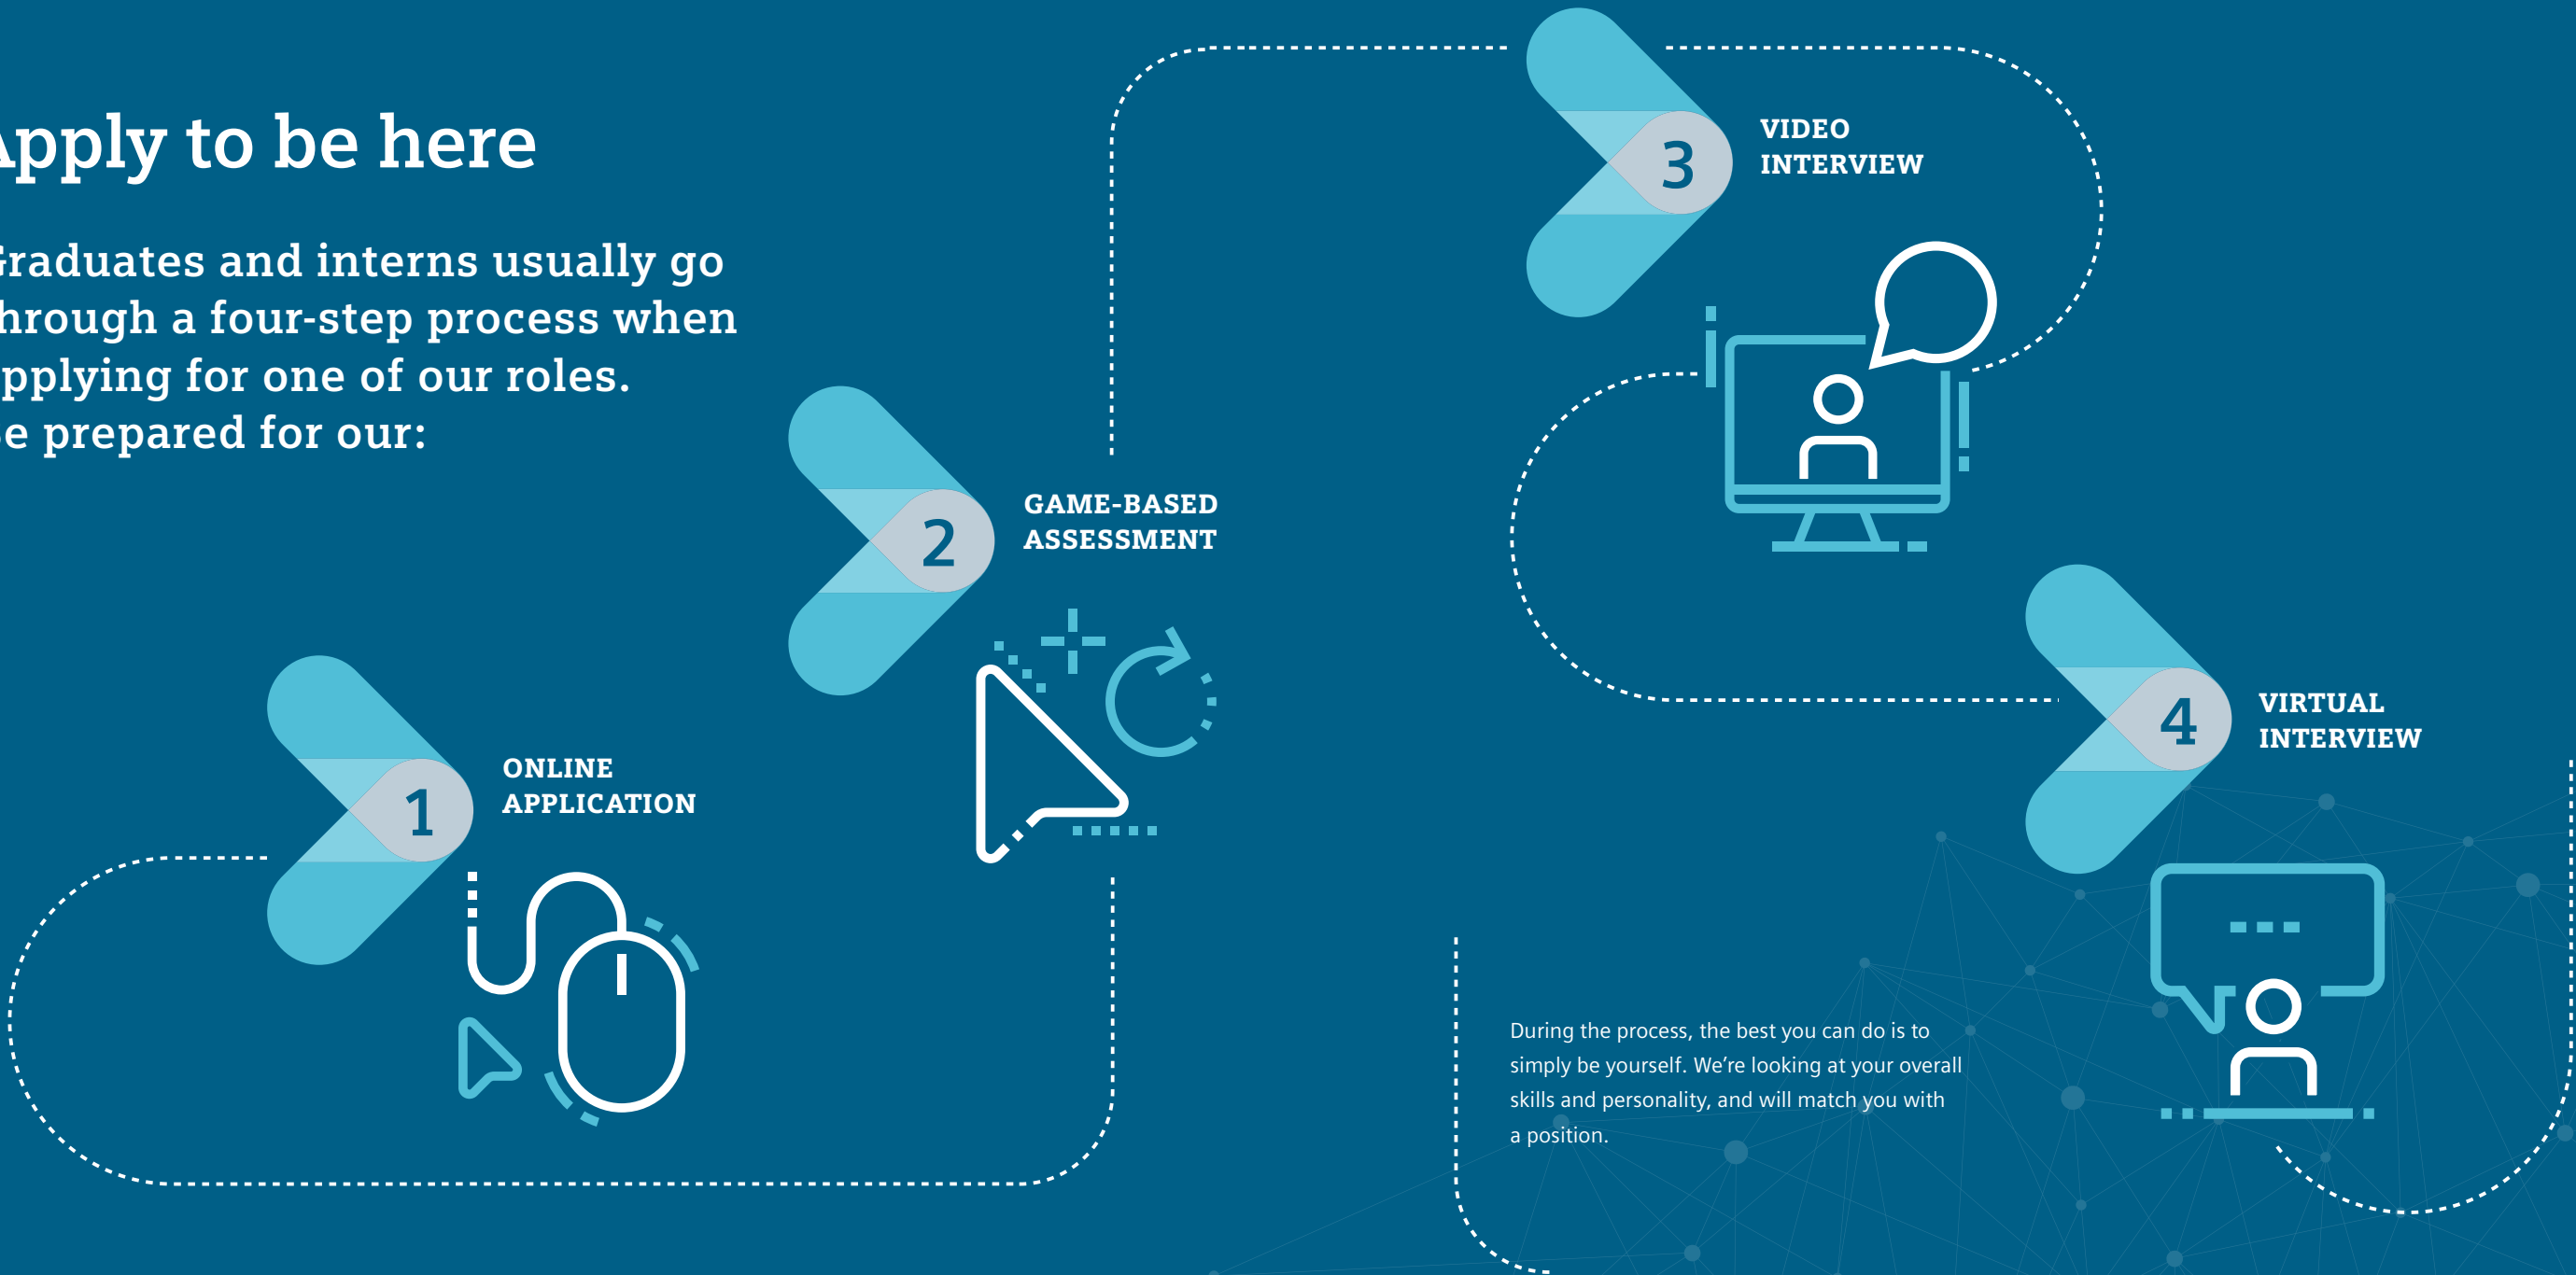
pply to be here

raduates and interns usually go hrough a four-step process when pplying for one of our roles. e prepared for our:

1 ONLINE APPLICATION

2 GAME-BASED ASSESSMENT

3 VIDEO INTERVIEW

4 VIRTUAL INTERVIEW

During the process, the best you can do is to simply be yourself. We're looking at your overall skills and personality, and will match you with a position.